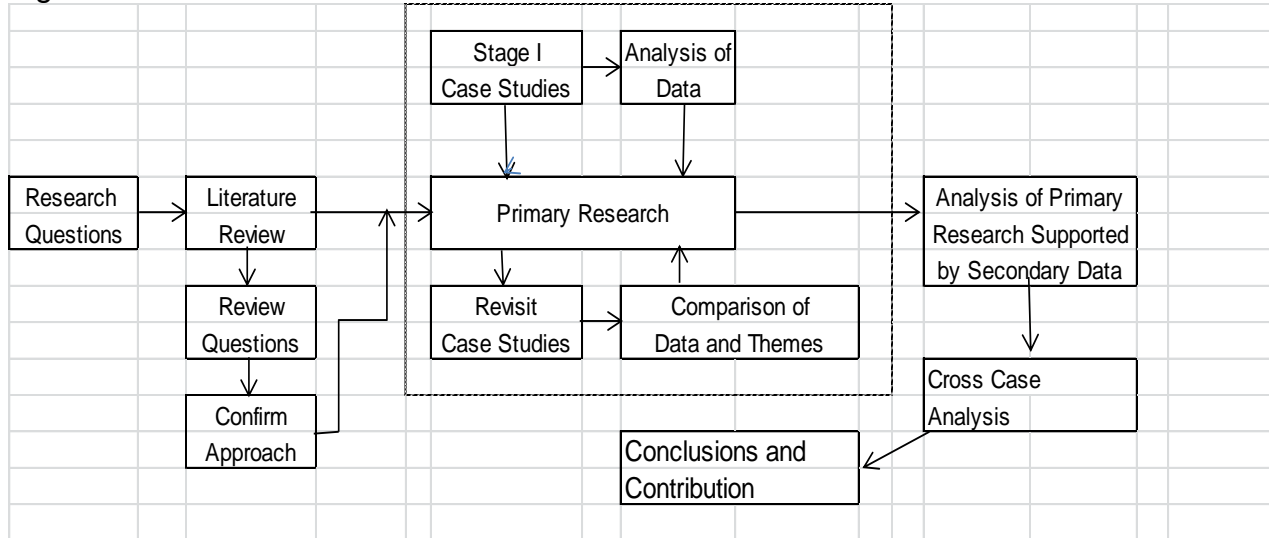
Research Questions

Literature Review

Review Questions

Confirm Approach

Stage I Case Studies

Analysis of Data

Primary Research

Revisit Case Studies

Comparison of Data and Themes

Analysis of Primary Research Supported by Secondary Data

Cross Case Analysis

Conclusions and Contribution